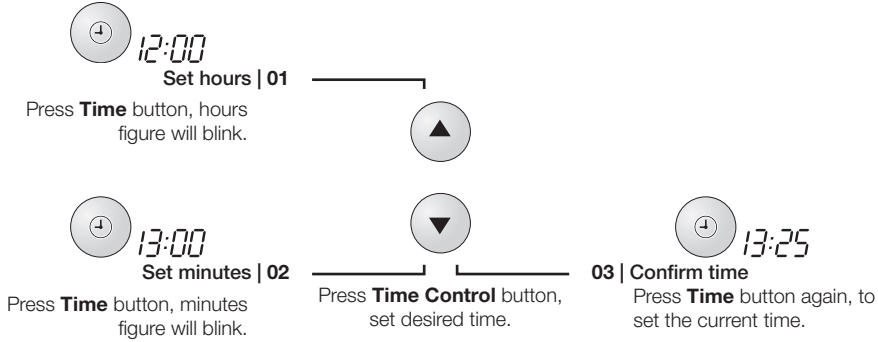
12:00
Set hours | 01
Press **Time** button, hours figure will blink.

13:00
Set minutes | 02
Press **Time** button, minutes figure will blink.

Press **Time Control** button, set desired time.

13:25
03 | Confirm time
Press **Time** button again, to set the current time.